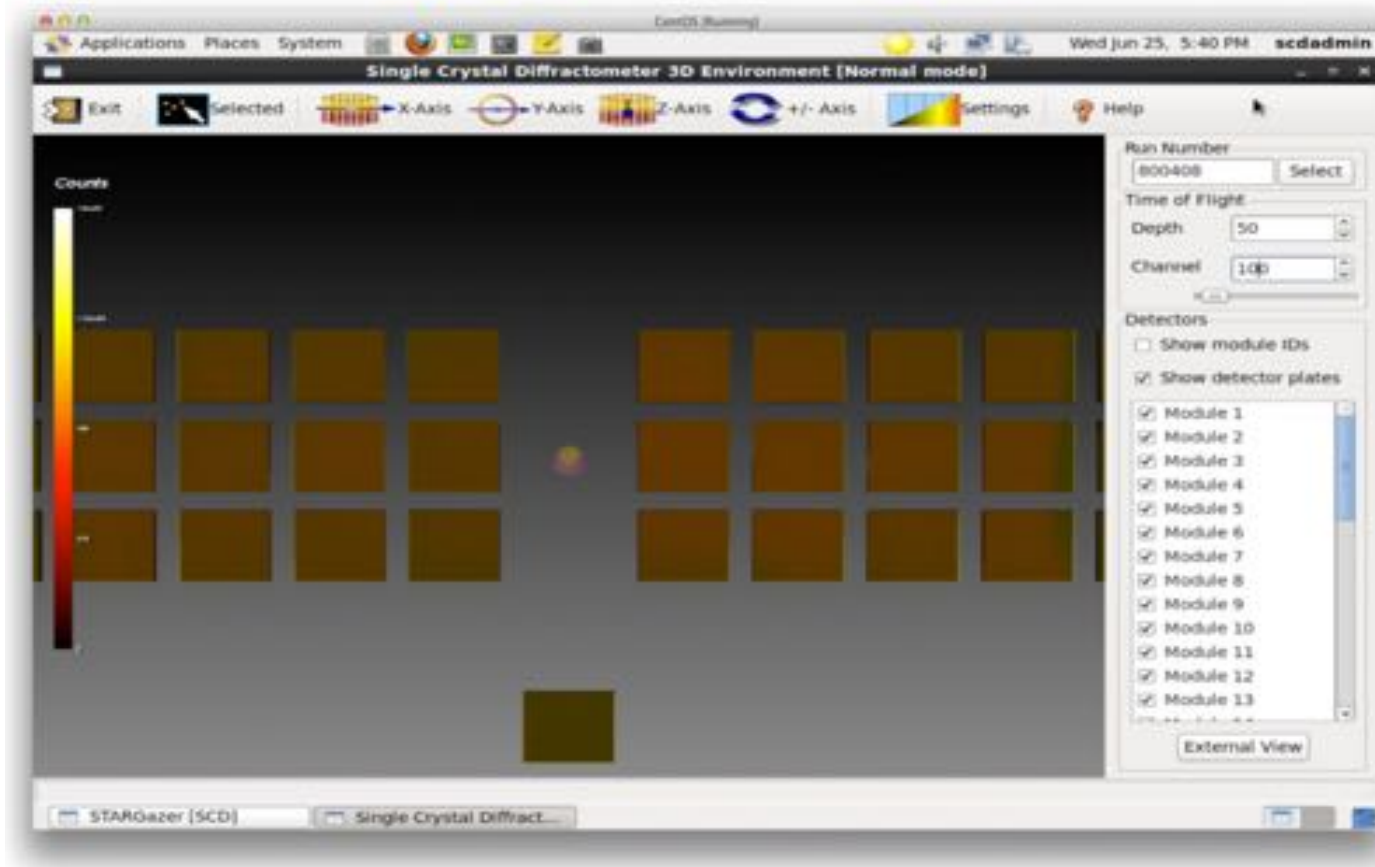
CentOS [Running]

Applications Places System

Wed Jun 25, 5:40 PM scdadmin

Single Crystal Diffractometer 3D Environment [Normal mode]

Exit Selected X-Axis Y-Axis Z-Axis +/- Axis Settings Help

Counts

Run Number
800408 Select

Time of Flight
Depth 50
Channel 100

Detectors
Show module IDs
Show detector plates

Module 1
Module 2
Module 3
Module 4
Module 5
Module 6
Module 7
Module 8
Module 9
Module 10
Module 11
Module 12
Module 13

External View

STARGazer [SCD]
Single Crystal Diffract...